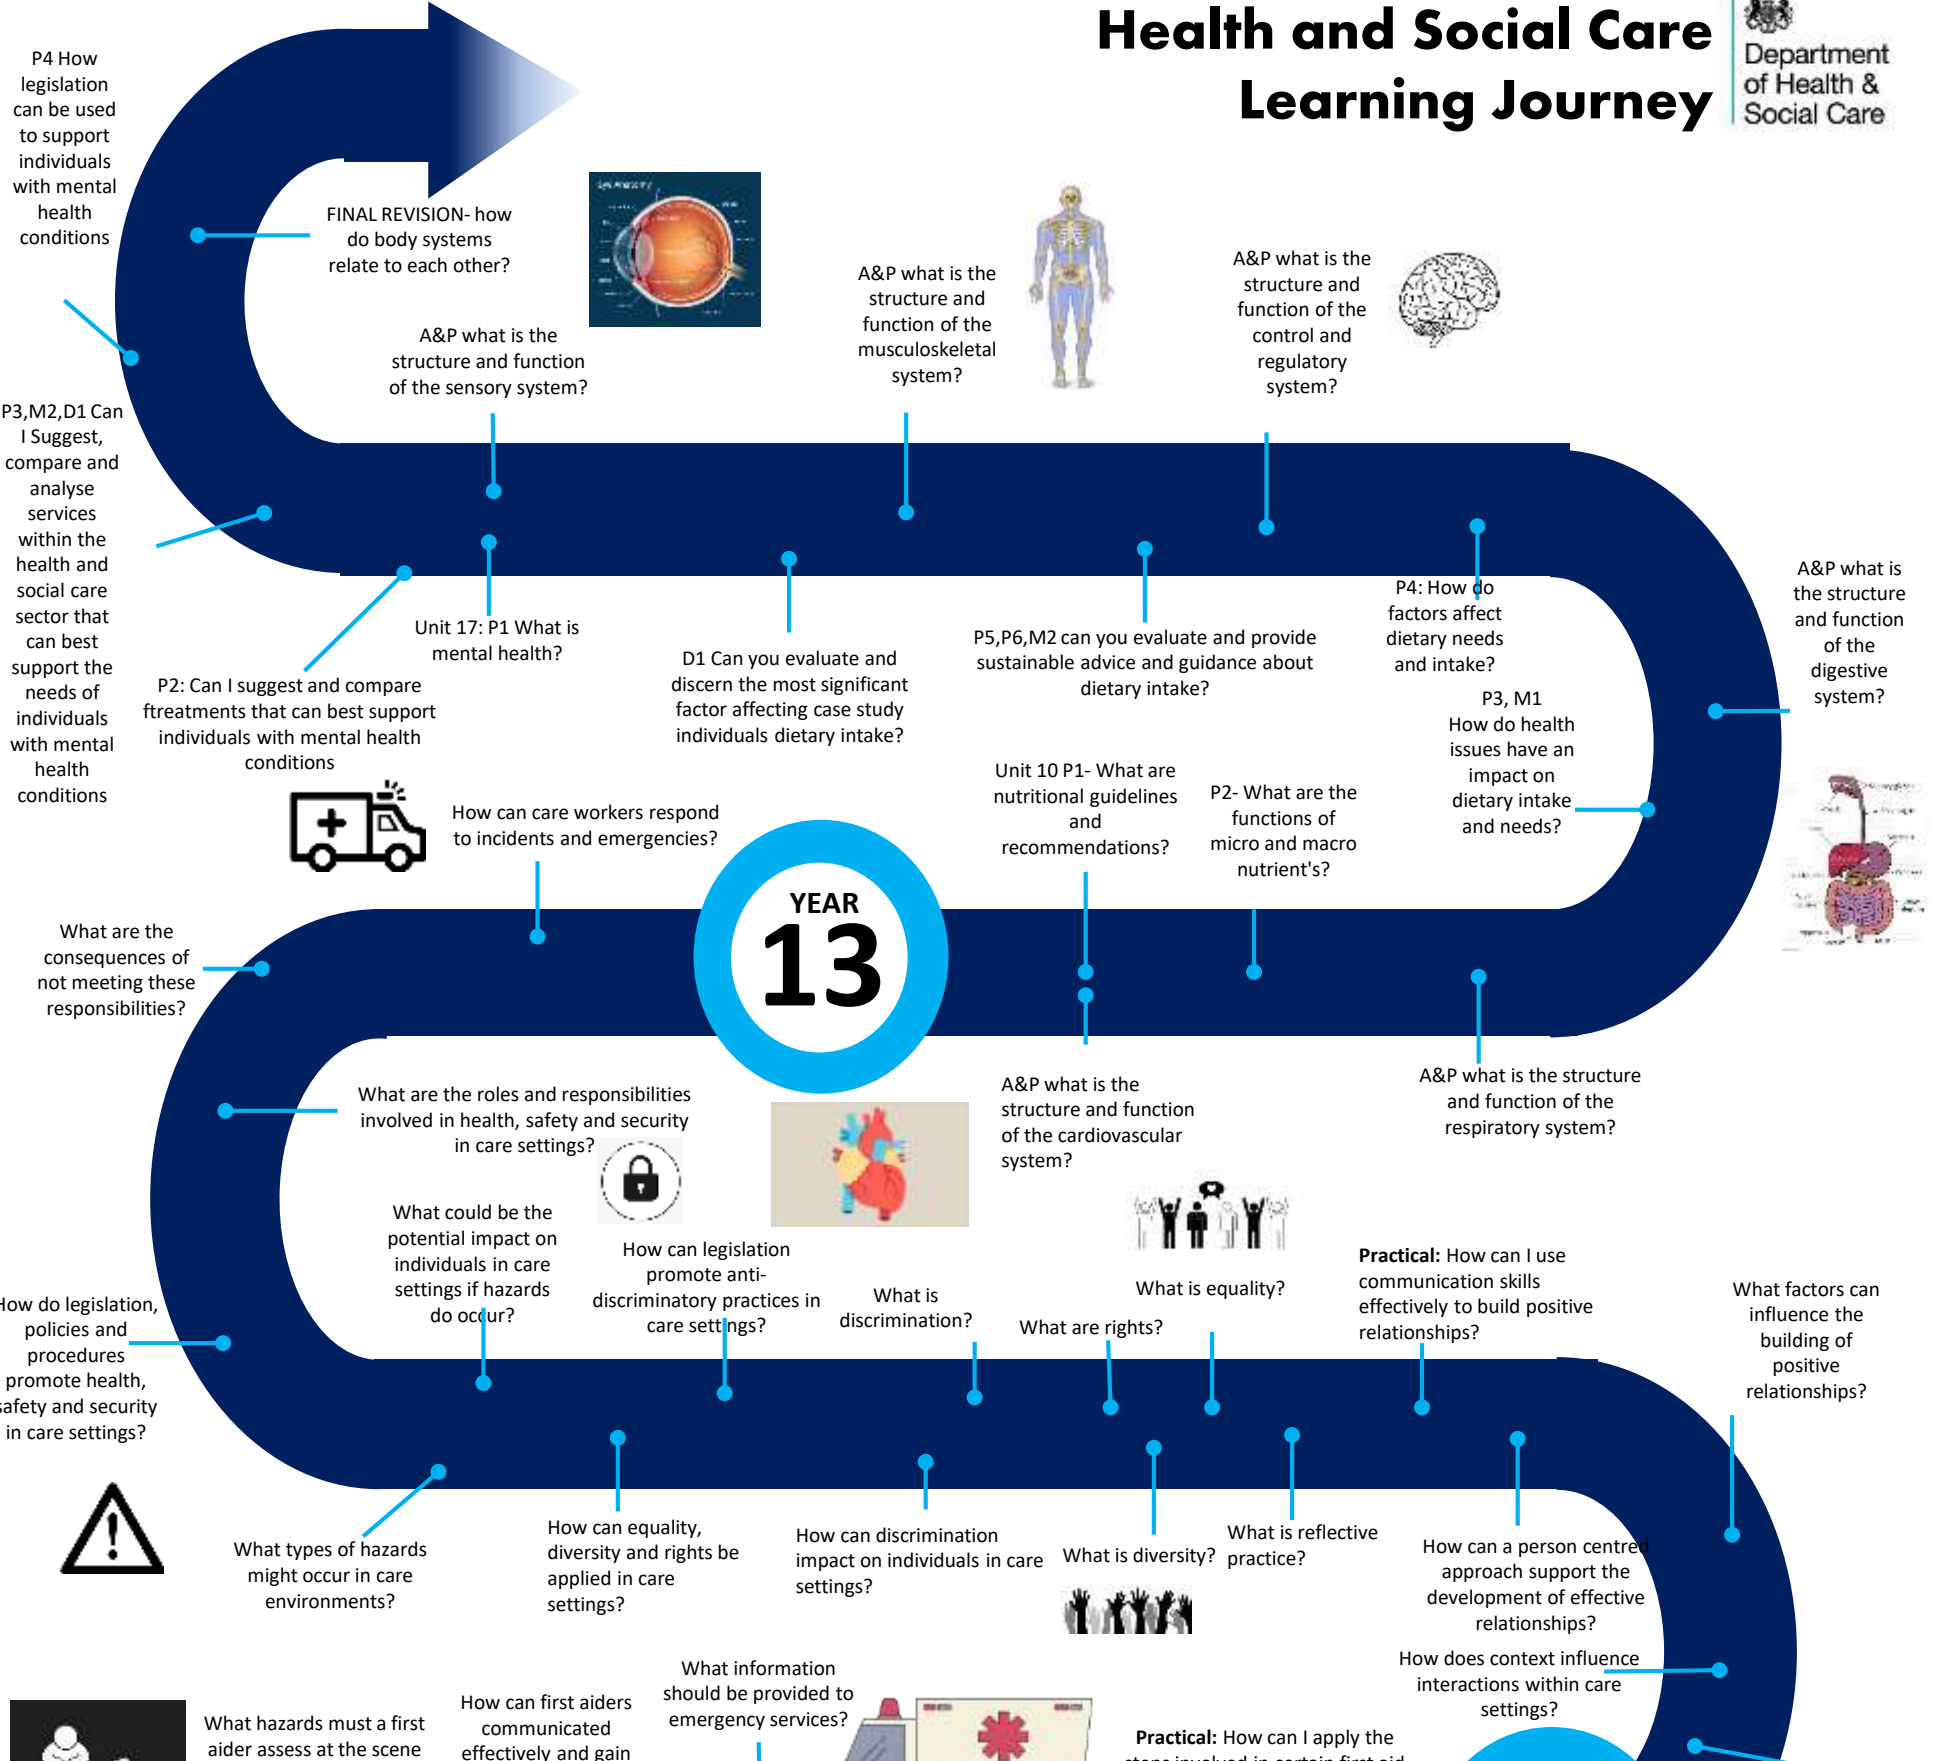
Health and Social Care Learning Journey

Department of Health & Social Care

P4 How legislation can be used to support individuals with mental health conditions

FINAL REVISION- how do body systems relate to each other?

A&P what is the structure and function of the sensory system?

A&P what is the structure and function of the musculoskeletal system?

A&P what is the structure and function of the control and regulatory system?

P3,M2,D1 Can I Suggest, compare and analyse services within the health and social care sector that can best support the needs of individuals with mental health conditions

Unit 17: P1 What is mental health?

P2: Can I suggest and compare ftreatments that can best support individuals with mental health conditions

D1 Can you evaluate and discern the most significant factor affecting case study individuals dietary intake?

P5,P6,M2 can you evaluate and provide sustainable advice and guidance about dietary intake?

P4: How do factors affect dietary needs and intake?

A&P what is the structure and function of the digestive system?

P3, M1 How do health issues have an impact on dietary intake and needs?

How can care workers respond to incidents and emergencies?

Unit 10 P1- What are nutritional guidelines and recommendations?

P2- What are the functions of micro and macro nutrient's?

YEAR 13

What are the consequences of not meeting these responsibilities?

What are the roles and responsibilities involved in health, safety and security in care settings?

A&P what is the structure and function of the cardiovascular system?

A&P what is the structure and function of the respiratory system?

What could be the potential impact on individuals in care settings if hazards do occur?

How can legislation promote anti-discriminatory practices in care settings?

What is discrimination?

What is equality?

What are rights?

Practical: How can I use communication skills effectively to build positive relationships?

What factors can influence the building of positive relationships?

How do legislation, policies and procedures promote health, safety and security in care settings?

What types of hazards might occur in care environments?

How can equality, diversity and rights be applied in care settings?

How can discrimination impact on individuals in care settings?

What is diversity?

What is reflective practice?

How can a person centred approach support the development of effective relationships?

How does context influence interactions within care settings?

What hazards must a first aider assess at the scene

How can first aiders communicated effectively and gain

What information should be provided to emergency services?

Practical: How can I apply the